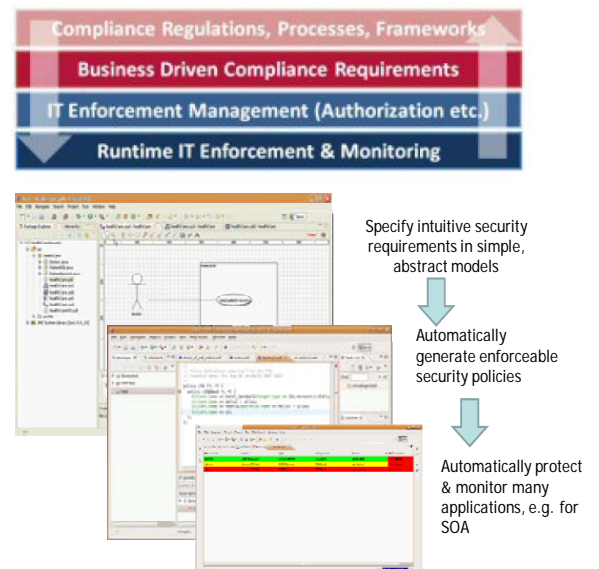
Compliance Regulations, Processes, Frameworks

Business Driven Compliance Requirements

IT Enforcement Management (Authorization etc.)

Runtime IT Enforcement & Monitoring

Specify intuitive security requirements in simple, abstract models

Automatically generate enforceable security policies

Automatically protect & monitor many applications, e.g. for SOA